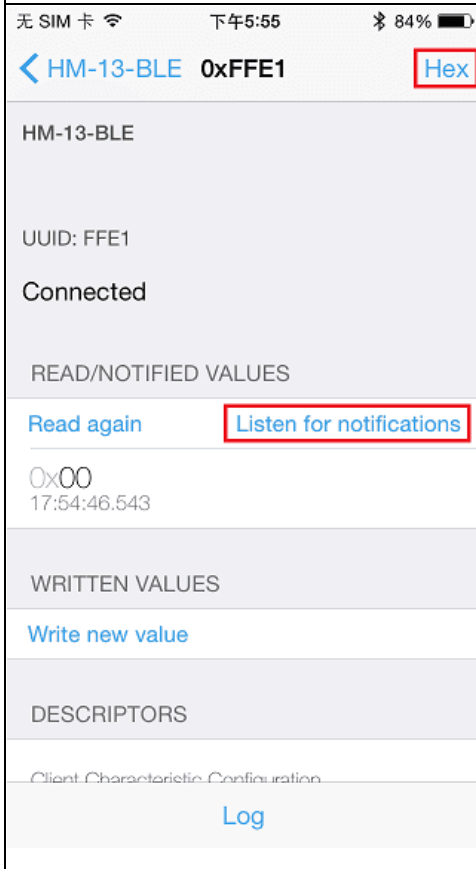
无 SIM 卡 下午5:55 84%

HM-13-BLE 0xFFE1 Hex

HM-13-BLE

UUID: FFE1

Connected

READ/NOTIFIED VALUES

Read again Listen for notifications

0x00
17:54:46.543

WRITTEN VALUES

Write new value

DESCRIPTORS

Client Characteristic Configuration

Log